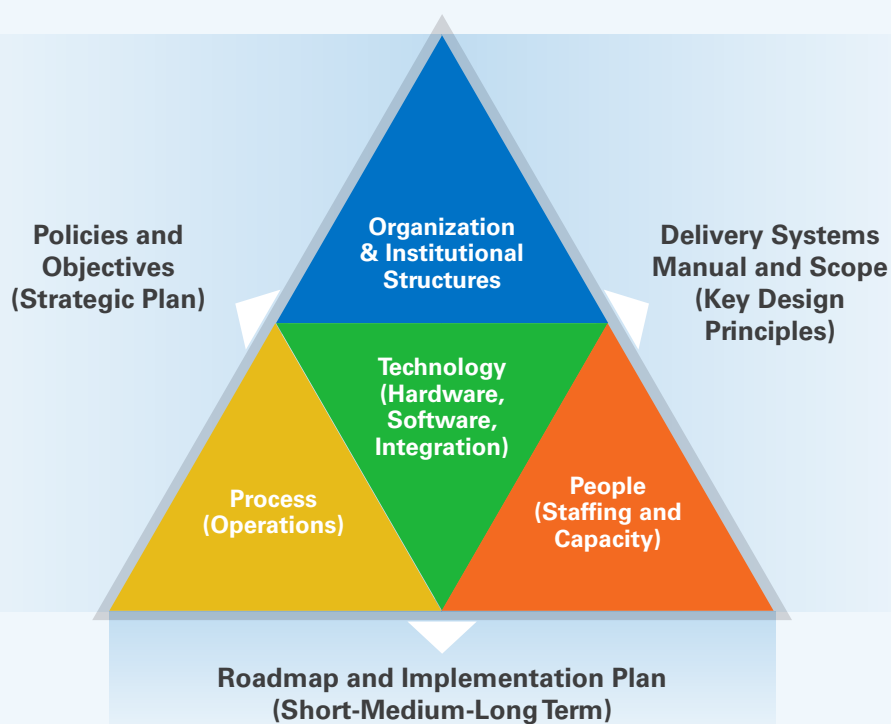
Policies and Objectives (Strategic Plan)

Organization & Institutional Structures

Delivery Systems Manual and Scope (Key Design Principles)

Technology (Hardware, Software, Integration)

Process (Operations)

People (Staffing and Capacity)

Roadmap and Implementation Plan (Short-Medium-Long Term)